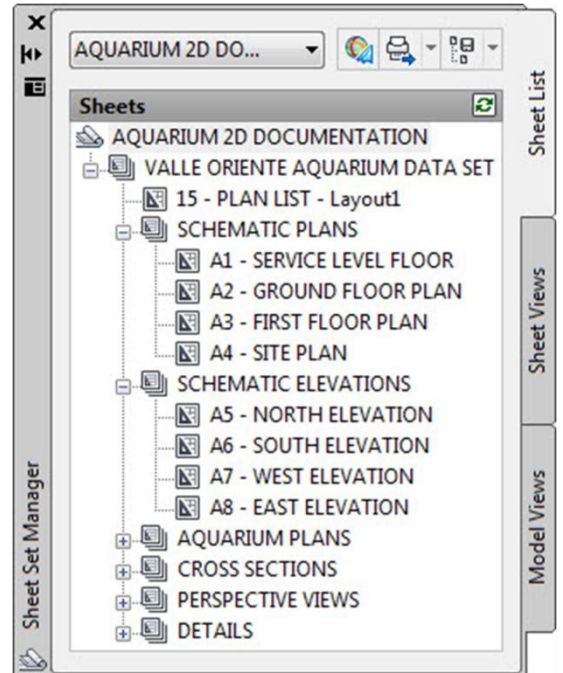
AQUARIUM 2D DO...

Sheets

AQUARIUM 2D DOCUMENTATION
VALLE ORIENTE AQUARIUM DATA SET
15 - PLAN LIST - Layout1
SCHEMATIC PLANS
A1 - SERVICE LEVEL FLOOR
A2 - GROUND FLOOR PLAN
A3 - FIRST FLOOR PLAN
A4 - SITE PLAN
SCHEMATIC ELEVATIONS
A5 - NORTH ELEVATION
A6 - SOUTH ELEVATION
A7 - WEST ELEVATION
A8 - EAST ELEVATION
AQUARIUM PLANS
CROSS SECTIONS
PERSPECTIVE VIEWS
DETAILS

Sheet List
Sheet Views
Model Views

Sheet Set Manager